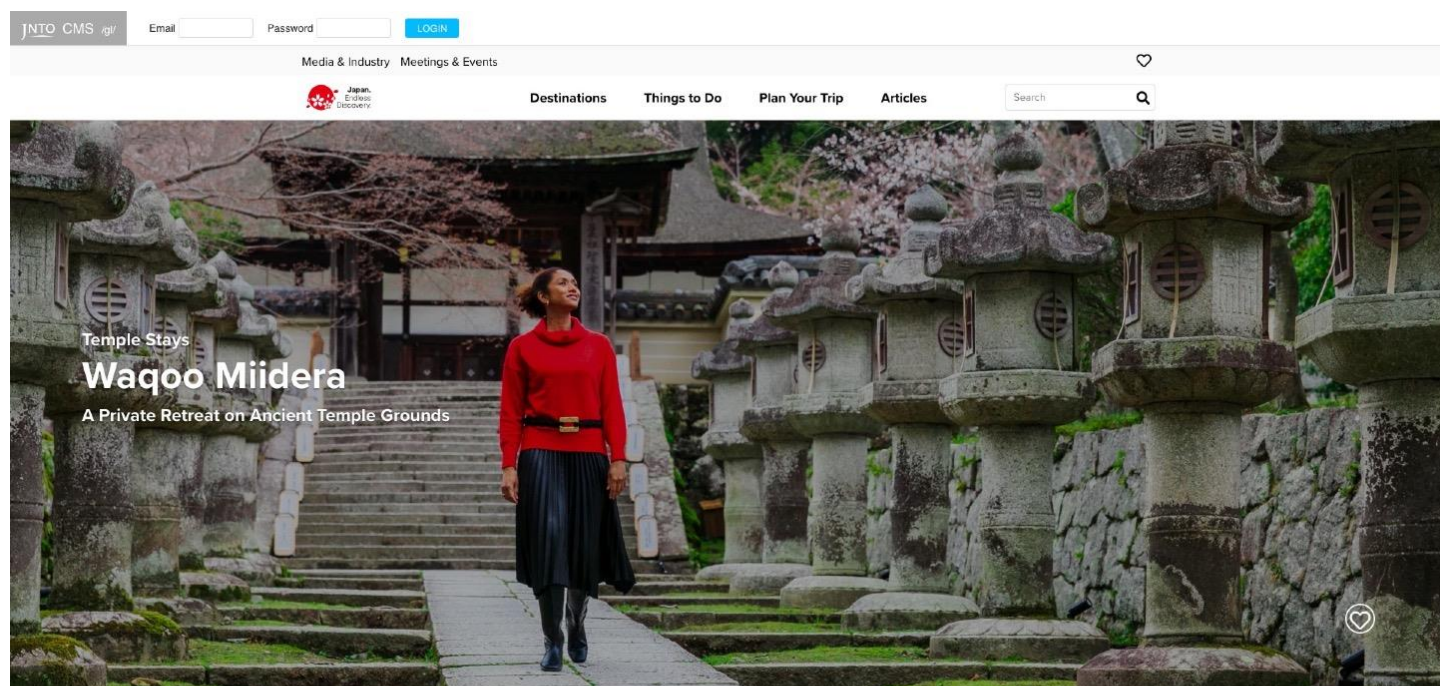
JNTO CMS /gl/ Email Password LOGIN

Media & Industry Meetings & Events

Japan. Endless Discovery.

Destinations Things to Do Plan Your Trip Articles Search

Temple Stays

Waqoo Miidera

A Private Retreat on Ancient Temple Grounds